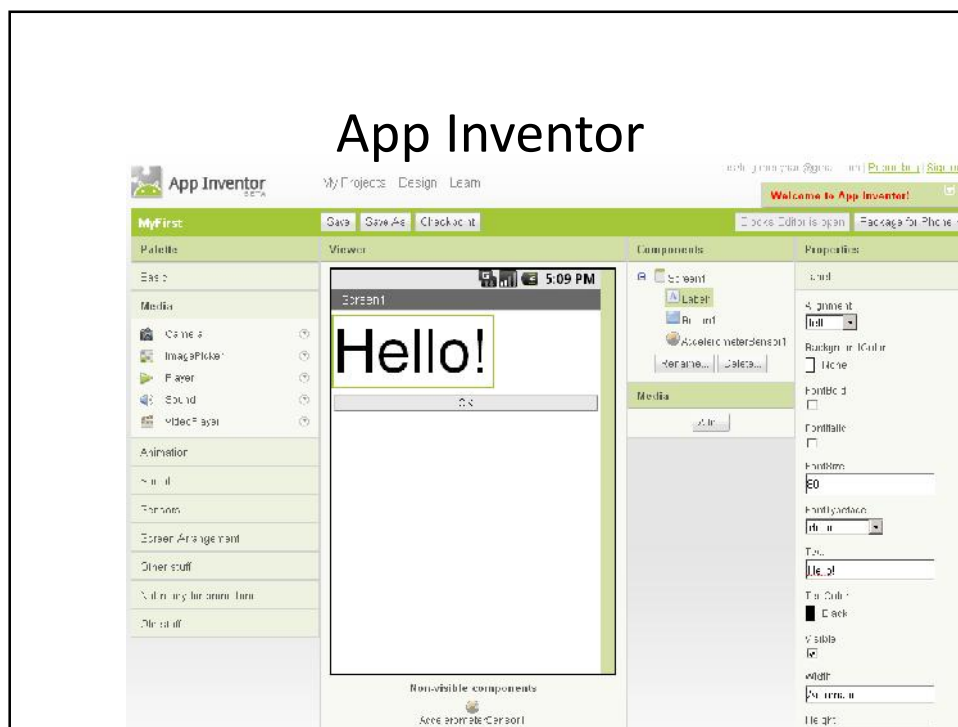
App Inventor

App Inventor BETA

My Projects Design Learn

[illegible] | Report bug | Sign out

Welcome to App Inventor!

MyFirst

Save Save As Checkpoint

Blocks Editor is open Package for Phone

Palette

Basic

Media

Camera

ImagePicker

Player

Sound

VideoPlayer

Animation

Social

Sensors

Screen Arrangement

Other stuff

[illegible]

Old stuff

Viewer

5:09 PM

Screen1

Hello!

OK

Non-visible components

AccelerometerSensor1

Components

Screen1

Label1

Button1

AccelerometerSensor1

Rename... Delete...

Media

Add...

Properties

Label1

Alignment

left

BackgroundColor

None

FontBold

FontItalic

FontSize

60

FontTypeface

default

Text

Hello!

TextColor

Black

Visible

Width

Automatic

Height